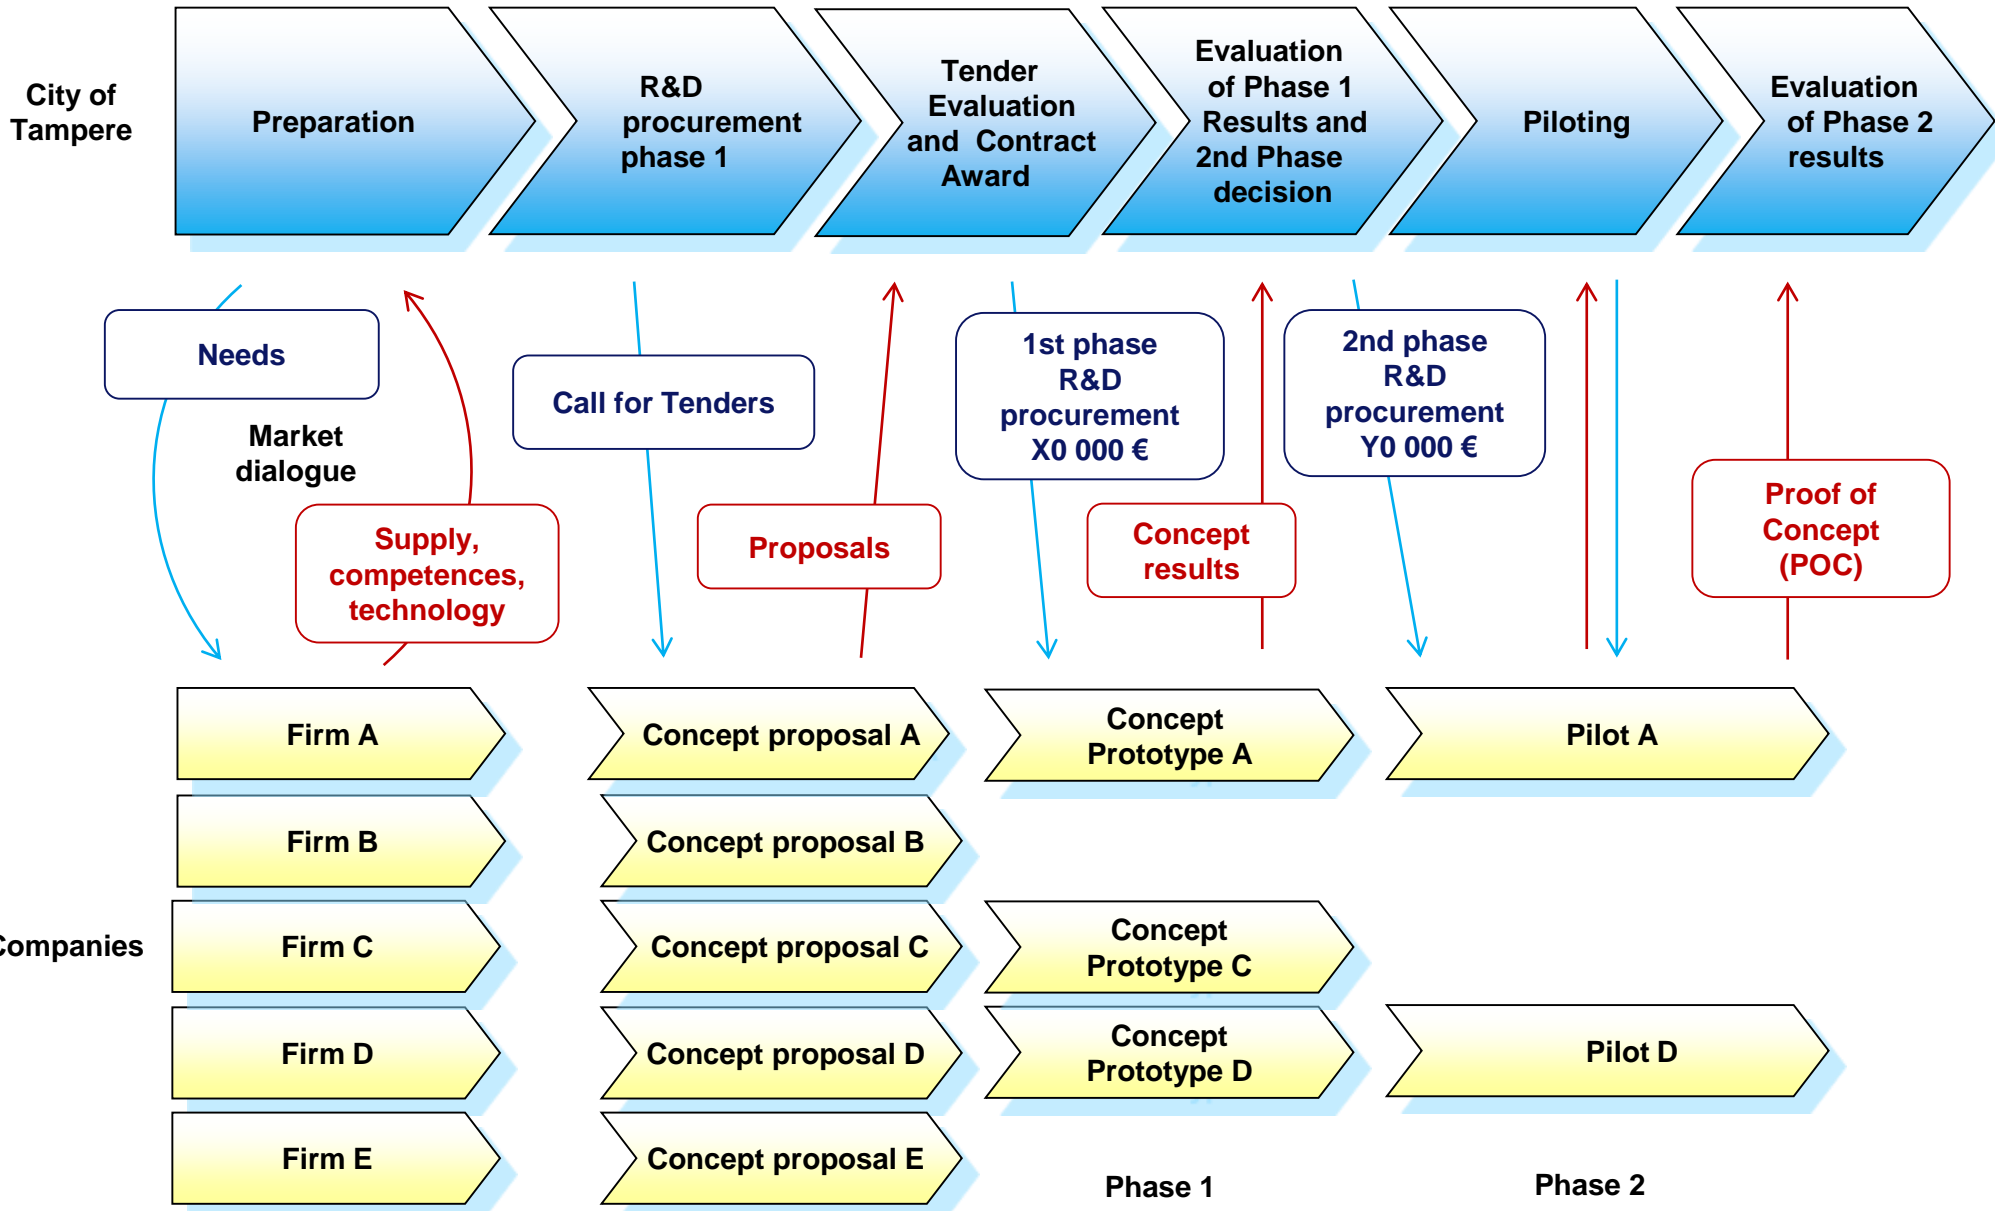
City of Tampere

Preparation

R&D procurement phase 1

Tender Evaluation and Contract Award

Evaluation of Phase 1 Results and 2nd Phase decision

Piloting

Evaluation of Phase 2 results

Needs

Market dialogue

Supply, competences, technology

Call for Tenders

Proposals

1st phase R&D procurement X0 000 €

Concept results

2nd phase R&D procurement Y0 000 €

Proof of Concept (POC)

Firm A

Concept proposal A

Concept Prototype A

Pilot A

Firm B

Concept proposal B

Companies

Firm C

Concept proposal C

Concept Prototype C

Firm D

Concept proposal D

Concept Prototype D

Pilot D

Firm E

Concept proposal E

Phase 1

Phase 2